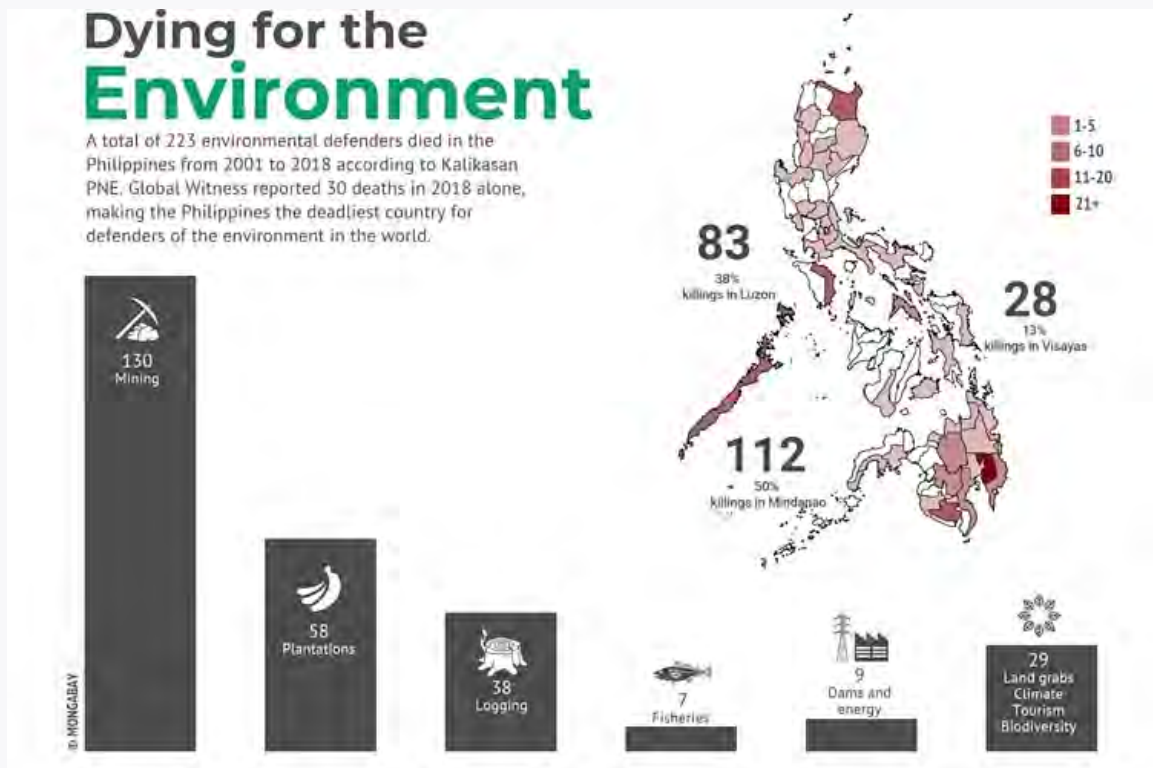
Dying for the
Environment

A total of 223 environmental defenders died in the Philippines from 2001 to 2018 according to Kalikasan PNE. Global Witness reported 30 deaths in 2018 alone, making the Philippines the deadliest country for defenders of the environment in the world.

1-5
6-10
11-20
21+

83
38%
killings in Luzon

28
13%
killings in Visayas

112
50%
killings in Mindanao

130
Mining

58
Plantations

38
Logging

7
Fisheries

9
Dams and energy

29
Land grabs
Climate
Tourism
Biodiversity

© MONGABAY